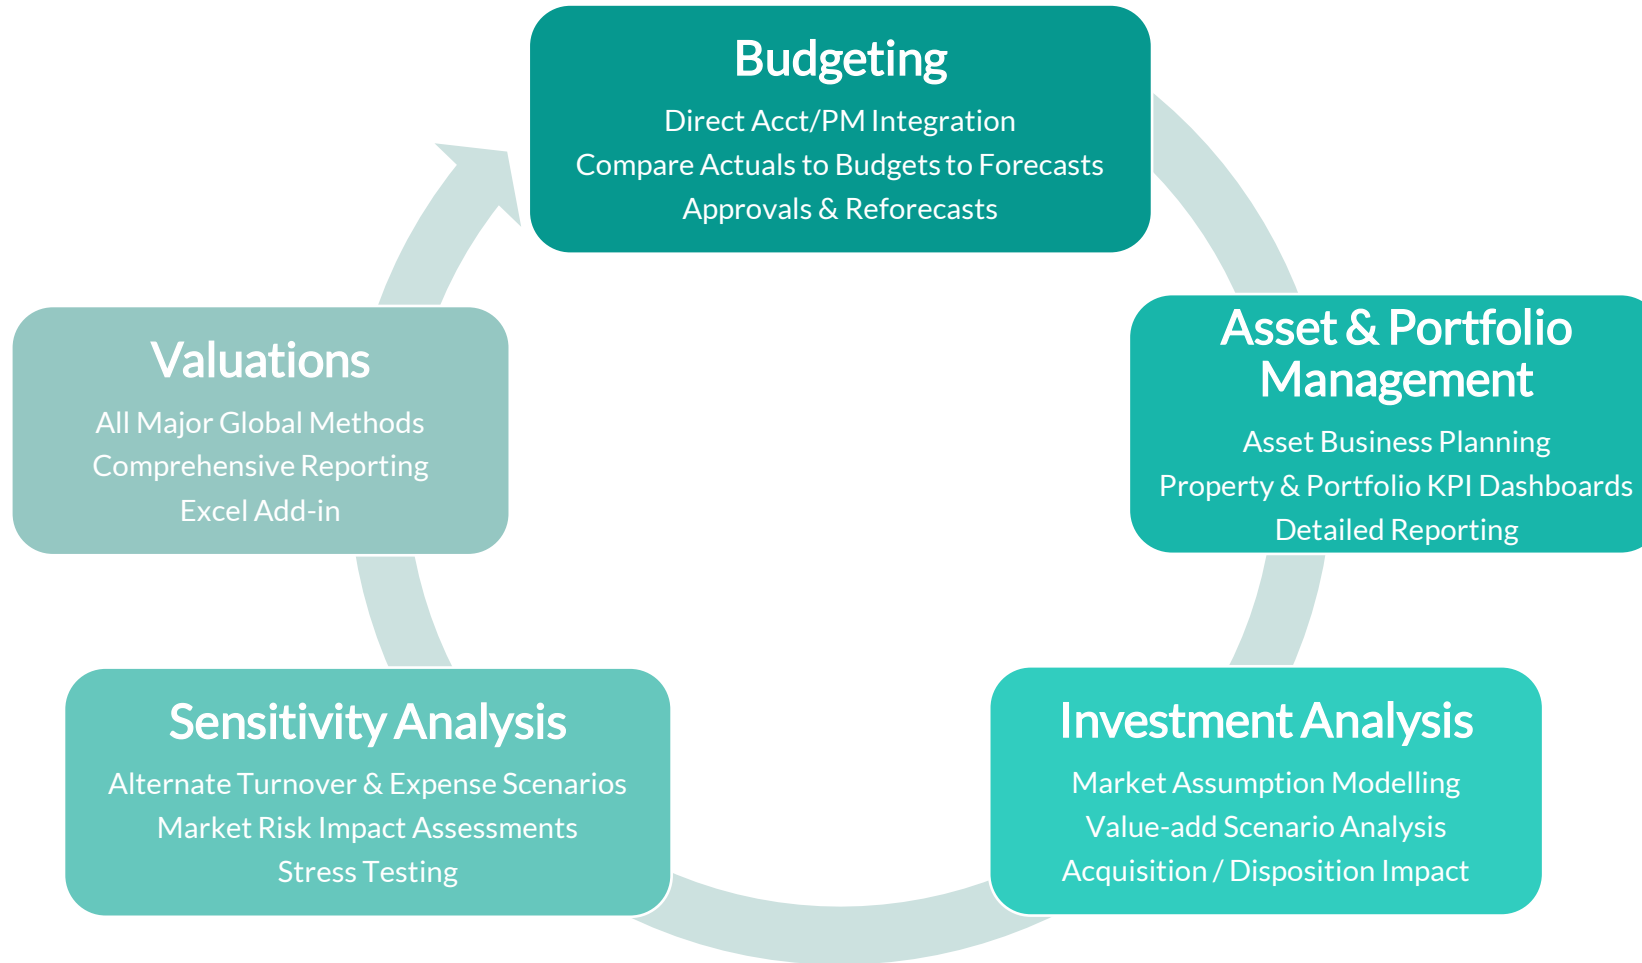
Budgeting
Direct Acct/PM Integration
Compare Actuals to Budgets to Forecasts
Approvals & Reforecasts

Asset & Portfolio Management
Asset Business Planning
Property & Portfolio KPI Dashboards
Detailed Reporting

Investment Analysis
Market Assumption Modelling
Value-add Scenario Analysis
Acquisition / Disposition Impact

Sensitivity Analysis
Alternate Turnover & Expense Scenarios
Market Risk Impact Assessments
Stress Testing

Valuations
All Major Global Methods
Comprehensive Reporting
Excel Add-in